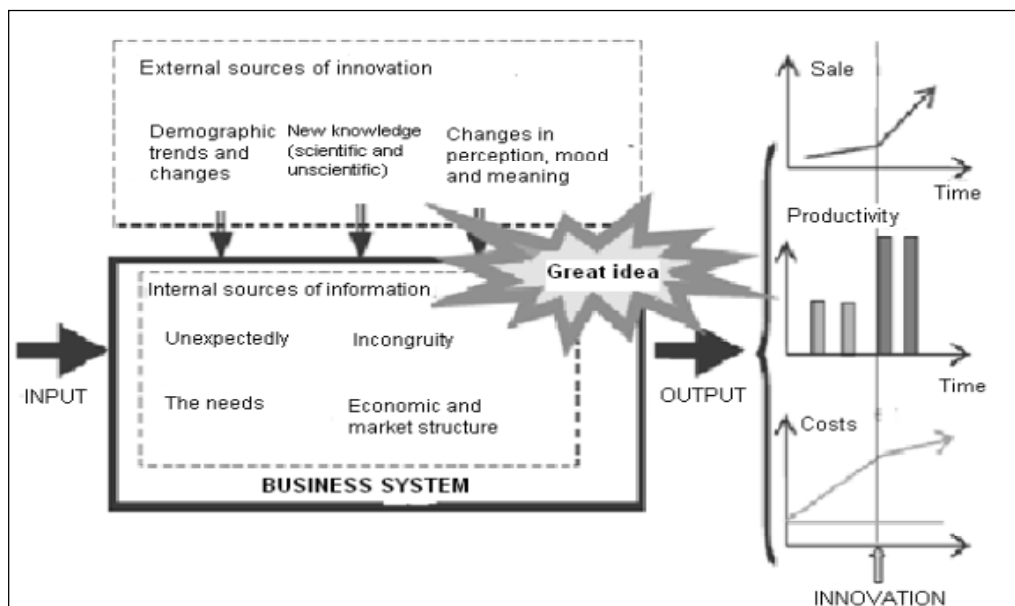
External sources of innovation

Demographic trends and changes

New knowledge (scientific and unscientific)

Changes in perception, mood and meaning

Great idea

Internal sources of information

Unexpectedly

Incongruity

The needs

Economic and market structure

BUSINESS SYSTEM

INPUT

OUTPUT

Sale

Time

Productivity

Time

Costs

INNOVATION